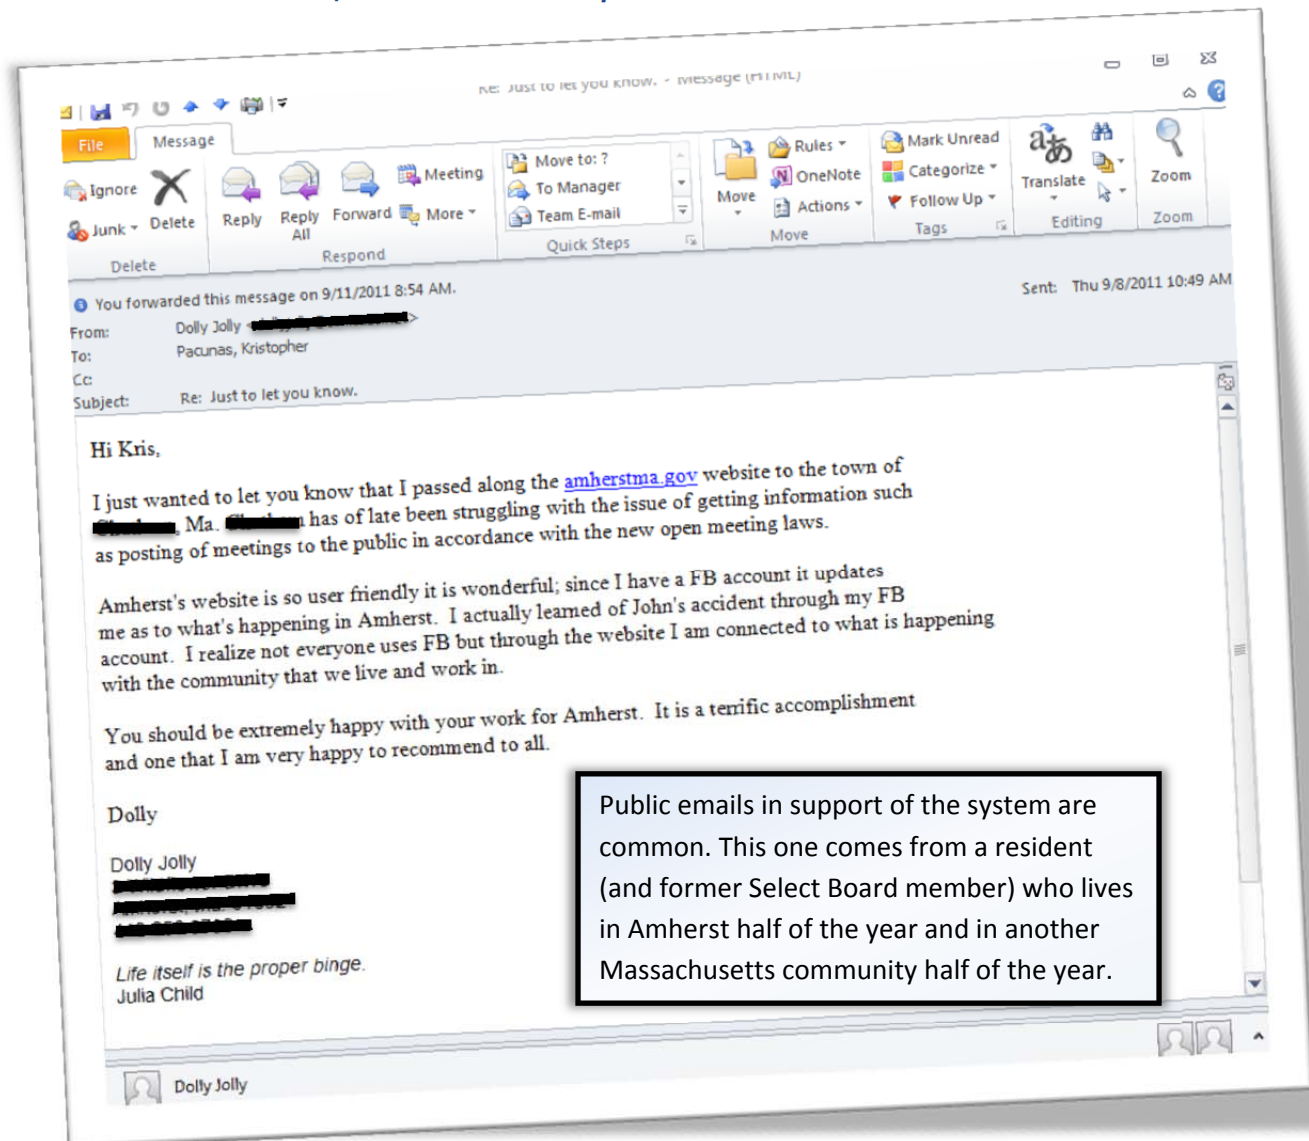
Re: Just to let you know. - Message (HTML)

File Message

Ignore Junk Delete
Delete

Reply Reply All Forward Meeting More
Respond

Move to: ? To Manager Team E-mail
Quick Steps

Move Rules OneNote Actions
Move

Mark Unread Categorize Follow Up
Tags

Translate
Editing

Zoom
Zoom

You forwarded this message on 9/11/2011 8:54 AM.
From: Dolly Jolly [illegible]
To: Pacunas, Kristopher
Cc:
Subject: Re: Just to let you know.
Sent: Thu 9/8/2011 10:49 AM

Hi Kris,

I just wanted to let you know that I passed along the amherstma.gov website to the town of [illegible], Ma. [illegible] has of late been struggling with the issue of getting information such as posting of meetings to the public in accordance with the new open meeting laws.

Amherst's website is so user friendly it is wonderful; since I have a FB account it updates me as to what's happening in Amherst. I actually learned of John's accident through my FB account. I realize not everyone uses FB but through the website I am connected to what is happening with the community that we live and work in.

You should be extremely happy with your work for Amherst. It is a terrific accomplishment and one that I am very happy to recommend to all.

Dolly

Dolly Jolly
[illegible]
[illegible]
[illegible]

Life itself is the proper binge.
Julia Child

Public emails in support of the system are common. This one comes from a resident (and former Select Board member) who lives in Amherst half of the year and in another Massachusetts community half of the year.

Dolly Jolly